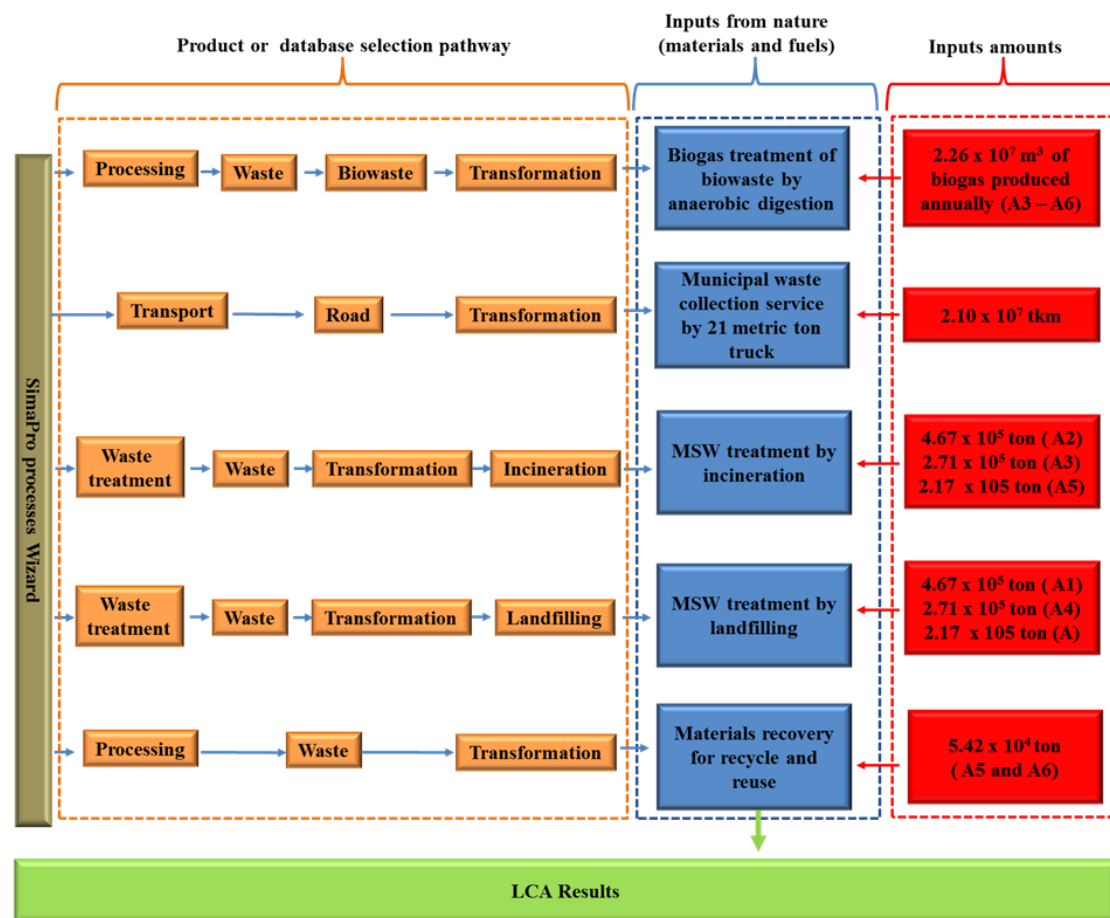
Product or database selection pathway

Inputs from nature (materials and fuels)

Inputs amounts

SimaPro processes Wizard

Processing

Waste

Biowaste

Transformation

Biogas treatment of biowaste by anaerobic digestion

$2.26 \times 10^7$ m$^3$ of biogas produced annually (A3 – A6)

Transport

Road

Transformation

Municipal waste collection service by 21 metric ton truck

$2.10 \times 10^7$ tkm

Waste treatment

Waste

Transformation

Incineration

MSW treatment by incineration

$4.67 \times 10^5$ ton (A2)
$2.71 \times 10^5$ ton (A3)
2.17 x 105 ton (A5)

Waste treatment

Waste

Transformation

Landfilling

MSW treatment by landfilling

$4.67 \times 10^5$ ton (A1)
$2.71 \times 10^5$ ton (A4)
2.17 x 105 ton (A)

Processing

Waste

Transformation

Materials recovery for recycle and reuse

$5.42 \times 10^4$ ton (A5 and A6)

LCA Results